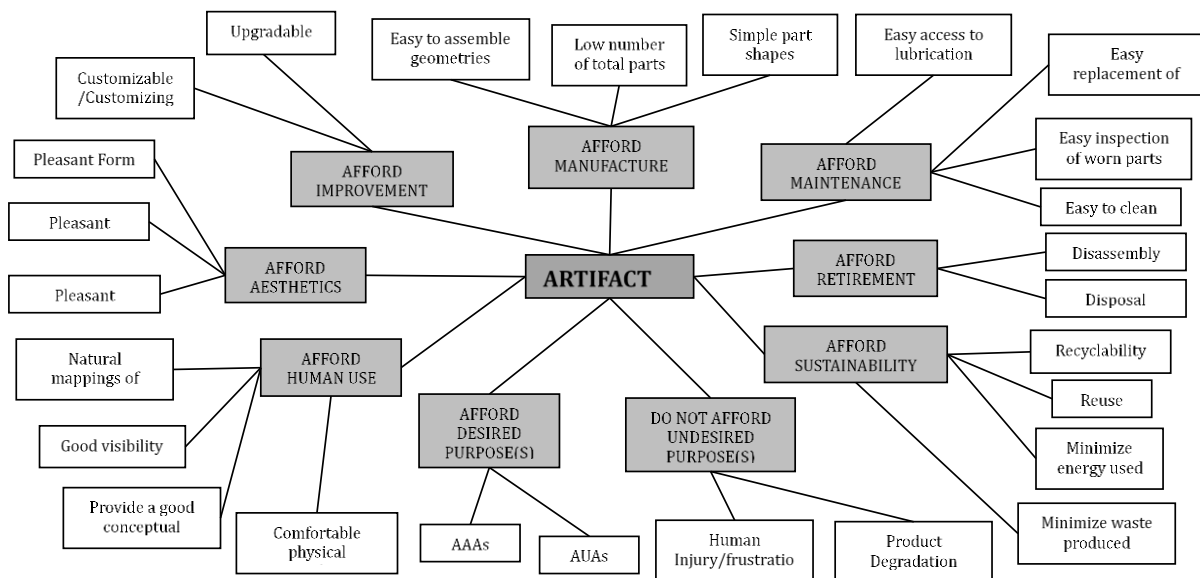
Upgradable

Easy to assemble geometries

Low number of total parts

Simple part shapes

Easy access to lubrication

Easy replacement of

Customizable /Customizing

AFFORD IMPROVEMENT

AFFORD MANUFACTURE

AFFORD MAINTENANCE

Easy inspection of worn parts

Easy to clean

Pleasant Form

Pleasant

Pleasant

AFFORD AESTHETICS

ARTIFACT

AFFORD RETIREMENT

Disassembly

Disposal

Natural mappings of

AFFORD HUMAN USE

AFFORD SUSTAINABILITY

Recyclability

Reuse

Minimize energy used

Good visibility

AFFORD DESIRED PURPOSE(S)

DO NOT AFFORD UNDESIRED PURPOSE(S)

Provide a good conceptual

Comfortable physical

AAAs

AUAs

Human Injury/frustratio

Product Degradation

Minimize waste produced